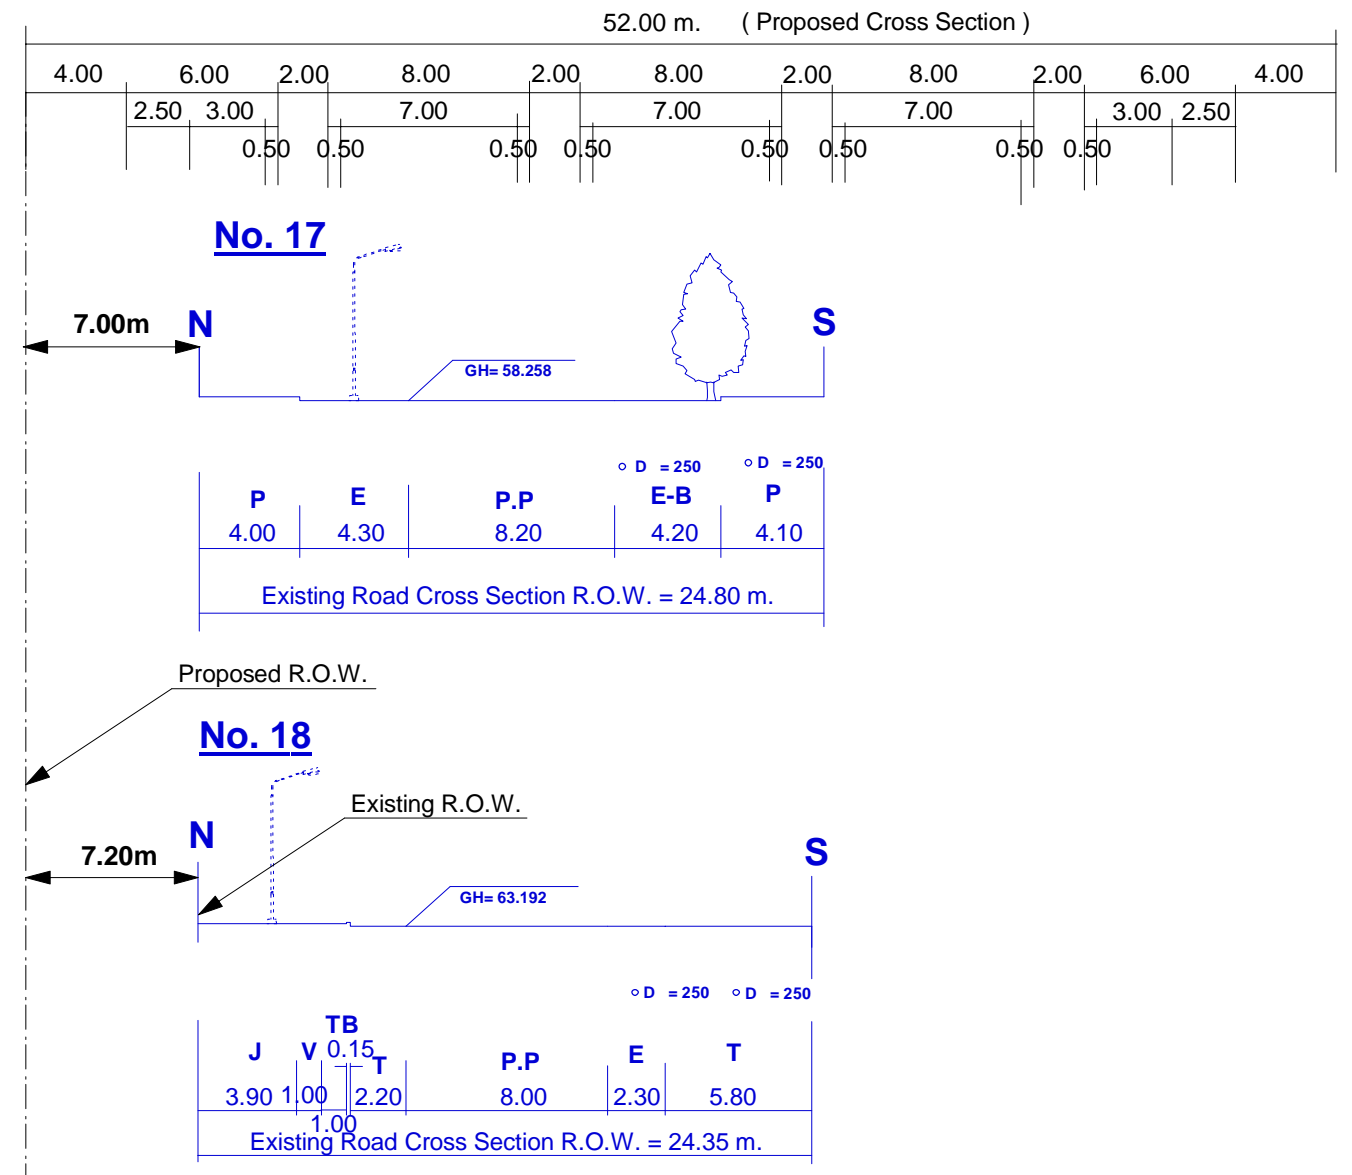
52.00 m. ( Proposed Cross Section )

4.00 6.00 2.00 8.00 2.00 8.00 2.00 8.00 2.00 6.00 4.00

2.50 3.00 7.00 7.00 7.00 3.00 2.50

0.50 0.50 0.50 0.50 0.50 0.50 0.50 0.50

No. 17

7.00m N S

GH= 58.258

○ D = 250 ○ D = 250

| P | E | P.P | E-B | P |
|---|---|---|---|---|
| 4.00 | 4.30 | 8.20 | 4.20 | 4.10 |

Existing Road Cross Section R.O.W. = 24.80 m.

Proposed R.O.W.

No. 18

Existing R.O.W.

7.20m N S

GH= 63.192

○ D = 250 ○ D = 250

| J | V | TB 0.15 | T | P.P | E | T |
|---|---|---|---|---|---|---|
| 3.90 | 1.00 | 1.00 | 2.20 | 8.00 | 2.30 | 5.80 |

Existing Road Cross Section R.O.W. = 24.35 m.